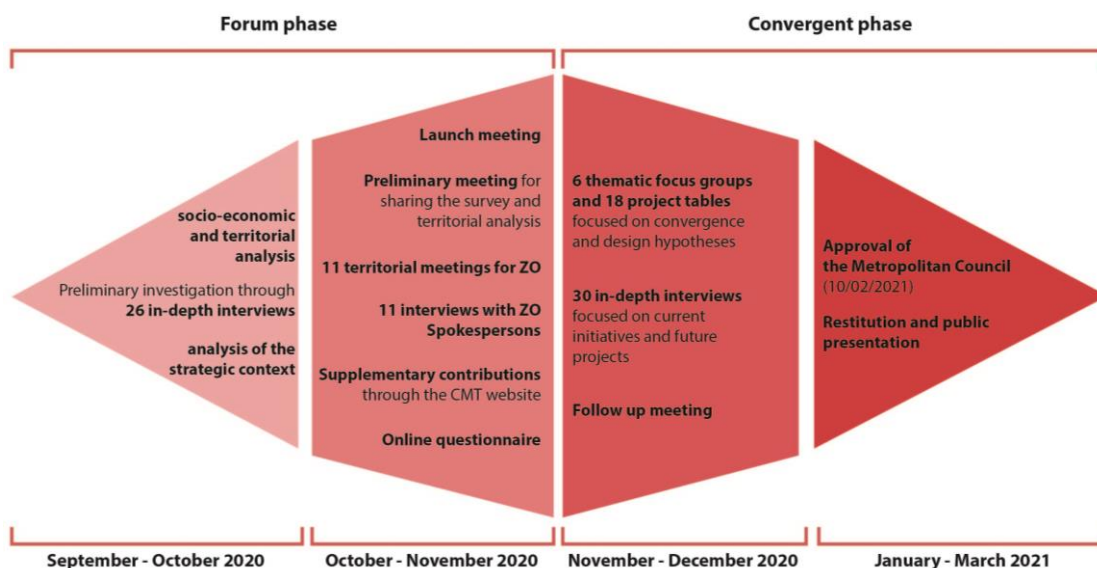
Forum phase

Convergent phase

socio-economic and territorial analysis

Preliminary investigation through 26 in-depth interviews

analysis of the strategic context

Launch meeting

Preliminary meeting for sharing the survey and territorial analysis

11 territorial meetings for ZO

11 interviews with ZO Spokespersons

Supplementary contributions through the CMT website

Online questionnaire

6 thematic focus groups and 18 project tables focused on convergence and design hypotheses

30 in-depth interviews focused on current initiatives and future projects

Follow up meeting

Approval of the Metropolitan Council (10/02/2021)

Restitution and public presentation

September - October 2020

October - November 2020

November - December 2020

January - March 2021